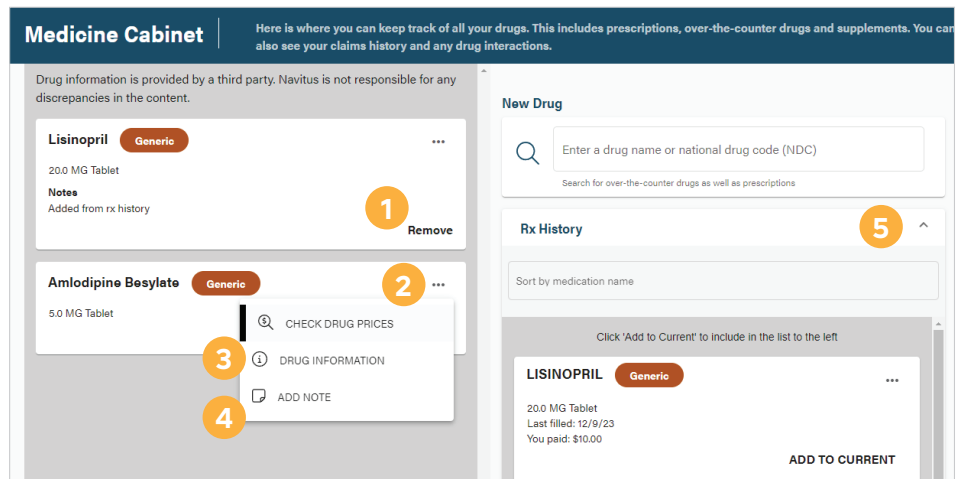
Medicine Cabinet

Here is where you can keep track of all your drugs. This includes prescriptions, over-the-counter drugs and supplements. You can also see your claims history and any drug interactions.

Drug information is provided by a third party. Navitus is not responsible for any discrepancies in the content.

Lisinopril Generic •••

20.0 MG Tablet

Notes
Added from rx history

1

Remove

Amlodipine Besylate Generic

2 •••

5.0 MG Tablet

CHECK DRUG PRICES

3 DRUG INFORMATION

4 ADD NOTE

New Drug

Enter a drug name or national drug code (NDC)

Search for over-the-counter drugs as well as prescriptions

Rx History

5

Sort by medication name

Click 'Add to Current' to include in the list to the left

LISINOPRIL Generic •••

20.0 MG Tablet
Last filled: 12/9/23
You paid: $10.00

ADD TO CURRENT